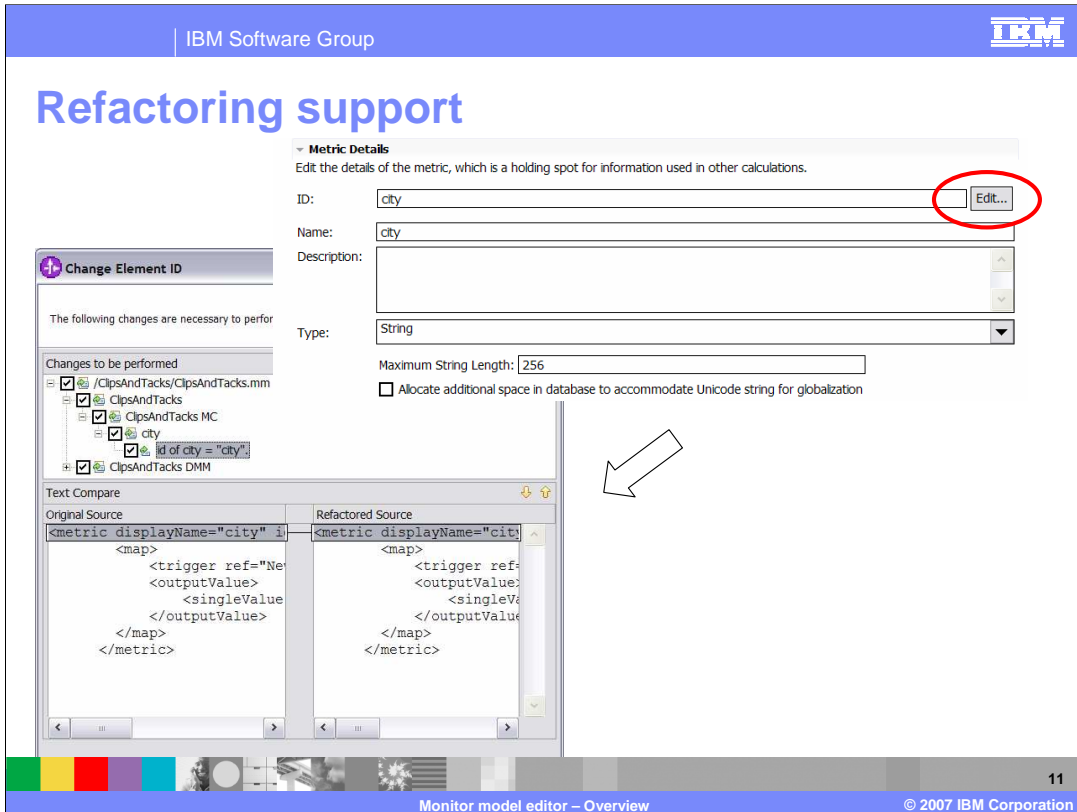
IBM Software Group

IBM

Refactoring support

Metric Details

Edit the details of the metric, which is a holding spot for information used in other calculations.

ID: city Edit...

Name: city

Description:

Type: String

Maximum String Length: 256

Allocate additional space in database to accommodate Unicode string for globalization

Change Element ID

The following changes are necessary to perfor

Changes to be performed

/ClipsAndTacks/ClipsAndTacks.mm

ClipsAndTacks

ClipsAndTacks MC

city

id of city = "city".

ClipsAndTacks DMM

Text Compare

Original Source

<metric displayName="city" i
<map>
<trigger ref="Ne
<outputValue>
<singleValue
</outputValue>
</map>
</metric>

Refactored Source

<metric displayName="city
<map>
<trigger ref=
<outputValue
<singleVa
</outputValue
</map>
</metric>

11

Monitor model editor – Overview

© 2007 IBM Corporation